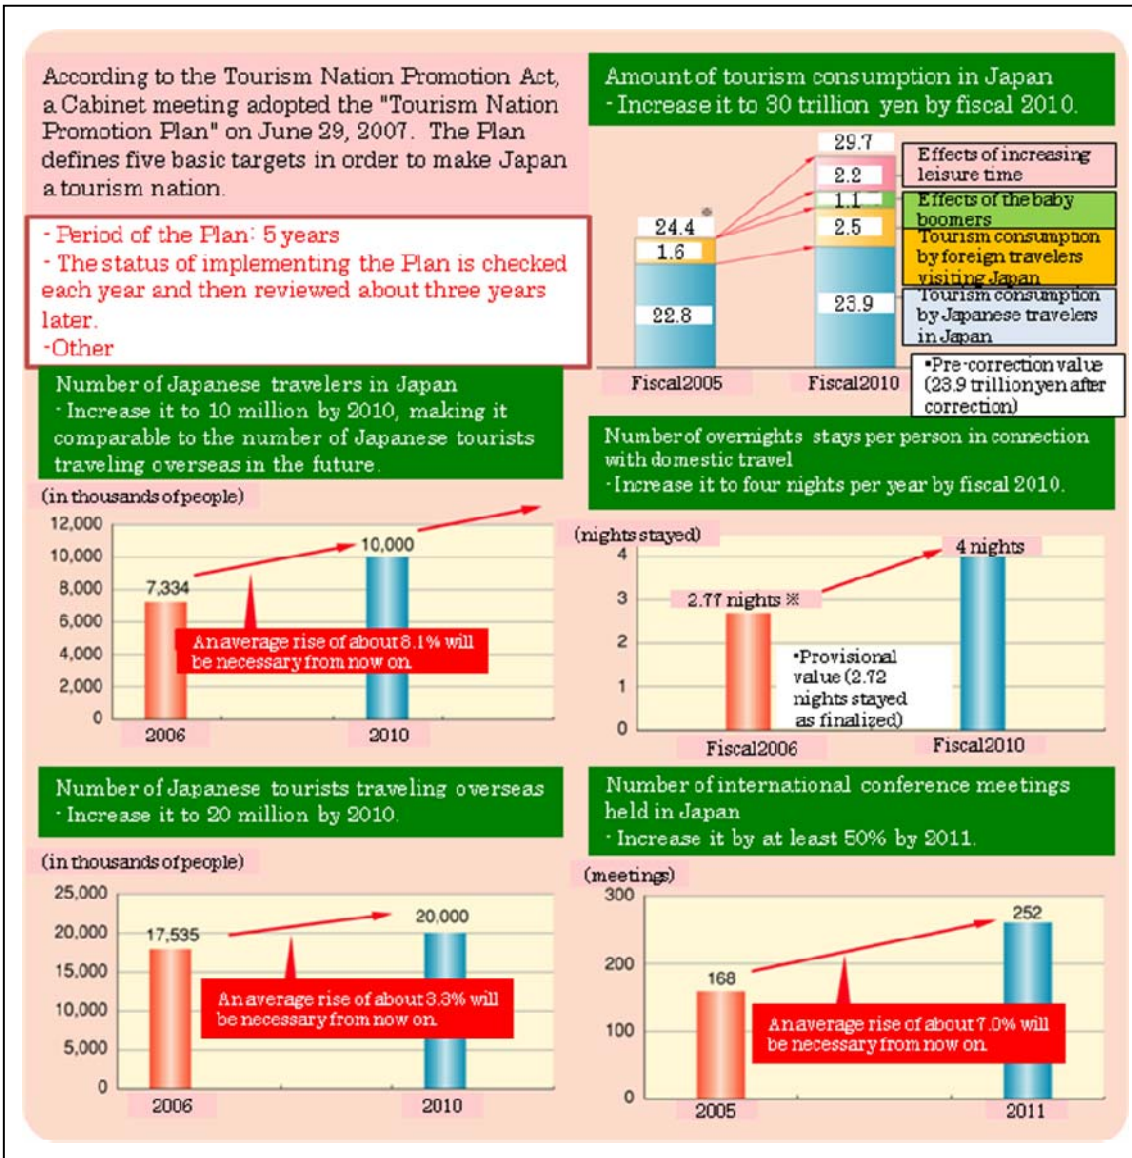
According to the Tourism Nation Promotion Act, a Cabinet meeting adopted the "Tourism Nation Promotion Plan" on June 29, 2007. The Plan defines five basic targets in order to make Japan a tourism nation.

- Period of the Plan: 5 years
- The status of implementing the Plan is checked each year and then reviewed about three years later.
-Other

Amount of tourism consumption in Japan
- Increase it to 30 trillion yen by fiscal 2010.

24.4
1.6
22.8
Fiscal2005

29.7
2.2
1.1
2.5
23.9
Fiscal2010

Effects of increasing leisure time
Effects of the baby boomers
Tourism consumption by foreign travelers visiting Japan
Tourism consumption by Japanese travelers in Japan
•Pre-correction value (23.9 trillion yen after correction)

Number of Japanese travelers in Japan
- Increase it to 10 million by 2010, making it comparable to the number of Japanese tourists traveling overseas in the future.

(in thousands of people)
12,000
10,000
8,000
6,000
4,000
2,000
0
7,334
10,000
An average rise of about 8.1% will be necessary from now on.
2006
2010

Number of overnights stays per person in connection with domestic travel
- Increase it to four nights per year by fiscal 2010.

(nights stayed)
4
3
2
1
0
2.77 nights ※
4 nights
•Provisional value (2.72 nights stayed as finalized)
Fiscal2006
Fiscal2010

Number of Japanese tourists traveling overseas
- Increase it to 20 million by 2010.

(in thousands of people)
25,000
20,000
15,000
10,000
5,000
0
17,535
20,000
An average rise of about 3.3% will be necessary from now on.
2006
2010

Number of international conference meetings held in Japan
- Increase it by at least 50% by 2011.

(meetings)
300
200
100
0
168
252
An average rise of about 7.0% will be necessary from now on.
2005
2011